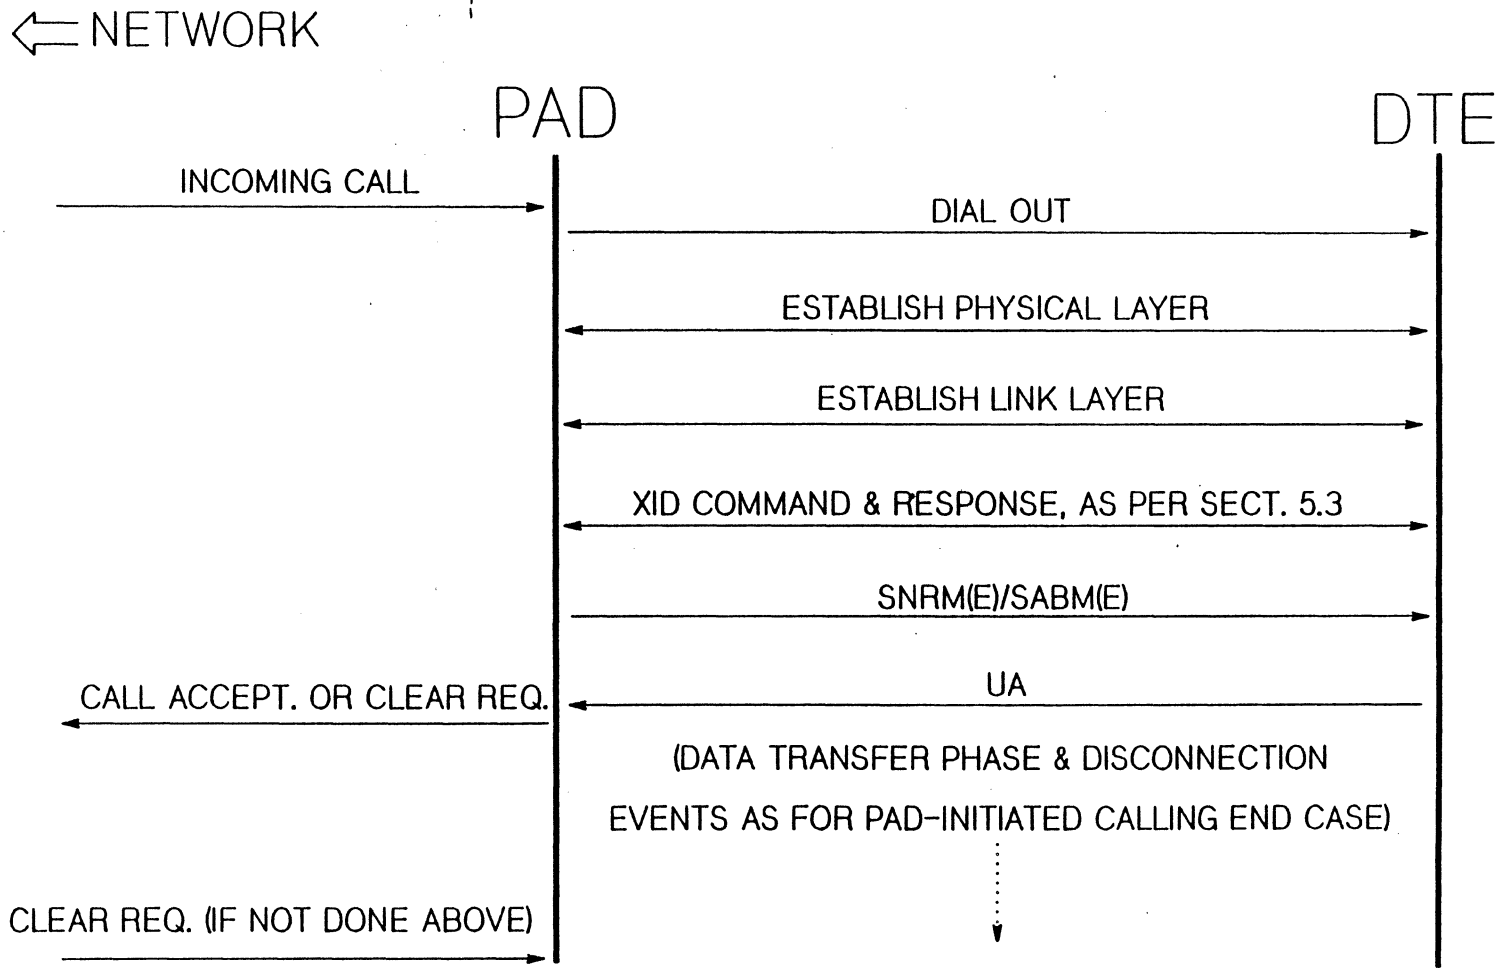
NETWORK

PAD

DTE

INCOMING CALL

DIAL OUT

ESTABLISH PHYSICAL LAYER

ESTABLISH LINK LAYER

XID COMMAND & RESPONSE, AS PER SECT. 5.3

SNRM(E)/SABM(E)

CALL ACCEPT. OR CLEAR REQ.

UA

(DATA TRANSFER PHASE & DISCONNECTION EVENTS AS FOR PAD-INITIATED CALLING END CASE)

CLEAR REQ. (IF NOT DONE ABOVE)